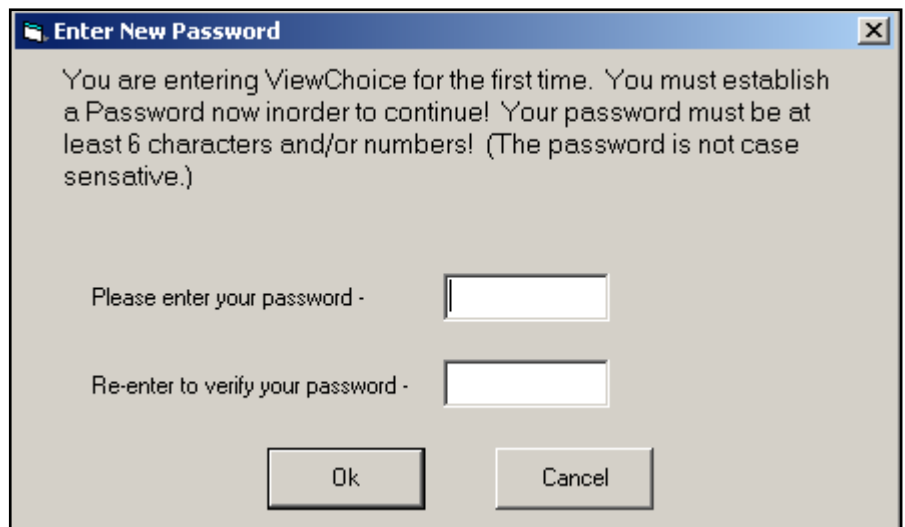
Enter New Password

You are entering ViewChoice for the first time. You must establish a Password now inorder to continue! Your password must be at least 6 characters and/or numbers! (The password is not case sensative.)

Please enter your password -

Re-enter to verify your password -

Ok

Cancel